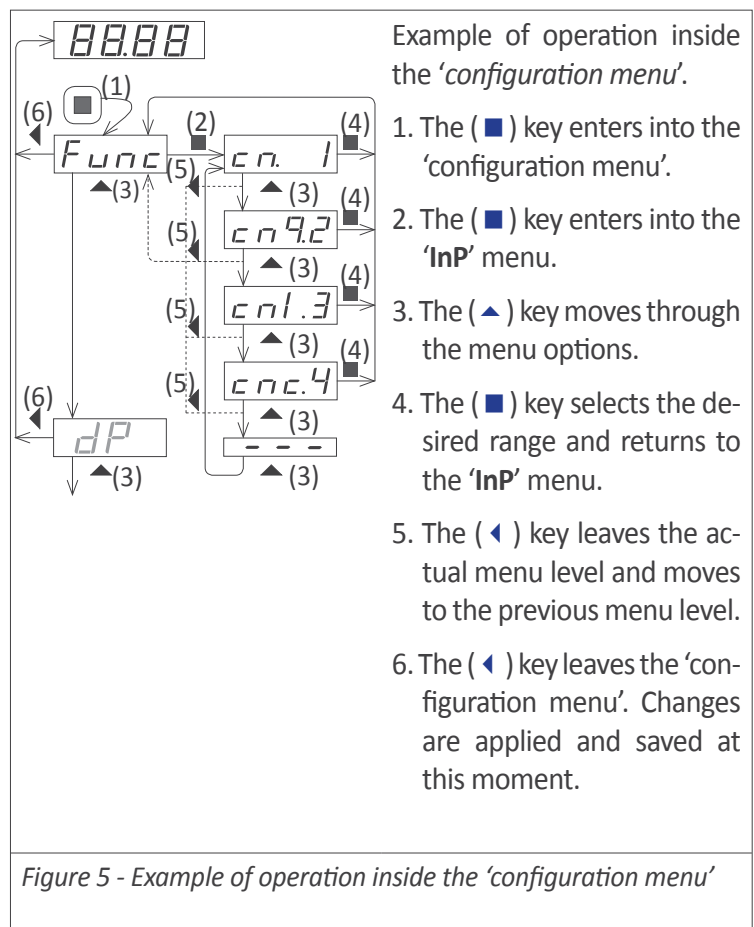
88.88

(1)

(6)

Func

(2)

cn. 1

(4)

(3)

(5)

cn9.2

(4)

(3)

(5)

cnl.3

(4)

(3)

(5)

cnc.4

(4)

(3)

(6)

dP

(3)

- - -

(3)

(3)

Example of operation inside the '*configuration menu*'.

1. The ( ■ ) key enters into the 'configuration menu'.

2. The ( ■ ) key enters into the '**InP**' menu.

3. The ( ▲ ) key moves through the menu options.

4. The ( ■ ) key selects the desired range and returns to the '**InP**' menu.

5. The ( ◂ ) key leaves the actual menu level and moves to the previous menu level.

6. The ( ◂ ) key leaves the 'configuration menu'. Changes are applied and saved at this moment.

*Figure 5 - Example of operation inside the 'configuration menu'*